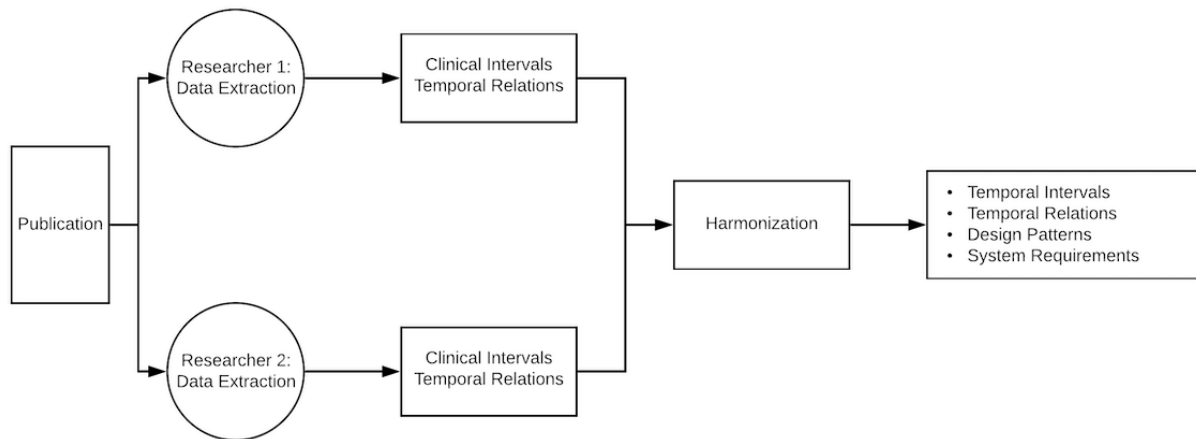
Publication

Researcher 1: Data Extraction

Clinical Intervals Temporal Relations

Researcher 2: Data Extraction

Clinical Intervals Temporal Relations

Harmonization

- Temporal Intervals
- Temporal Relations
- Design Patterns
- System Requirements